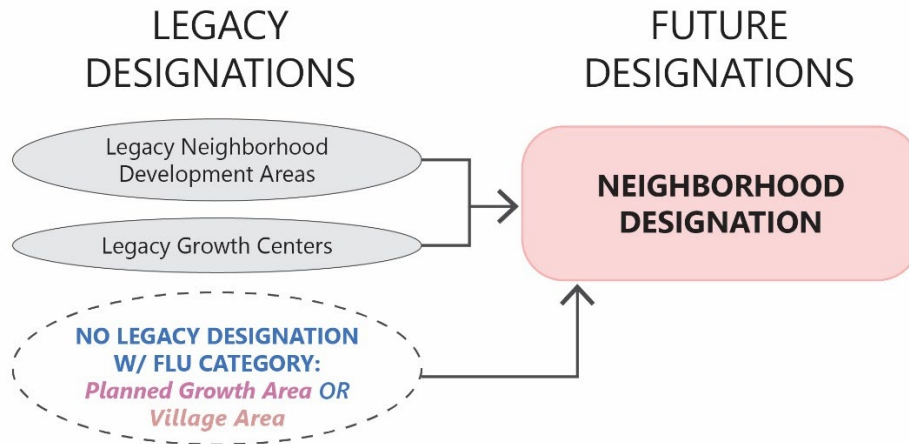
LEGACY DESIGNATIONS

FUTURE DESIGNATIONS

Legacy Neighborhood Development Areas

Legacy Growth Centers

NEIGHBORHOOD DESIGNATION

NO LEGACY DESIGNATION W/ FLU CATEGORY: Planned Growth Area OR Village Area